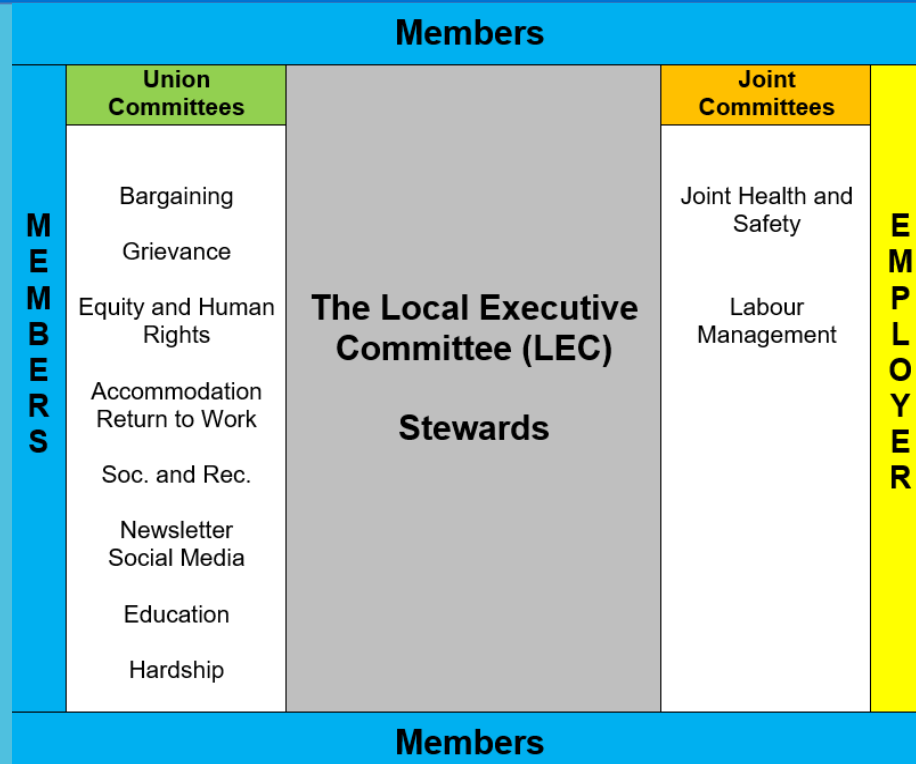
Members

MEMBERS

Union Committees

Bargaining

Grievance

Equity and Human Rights

Accommodation Return to Work

Soc. and Rec.

Newsletter Social Media

Education

Hardship

The Local Executive Committee (LEC)

Stewards

Joint Committees

Joint Health and Safety

Labour Management

EMPLOYER

Members